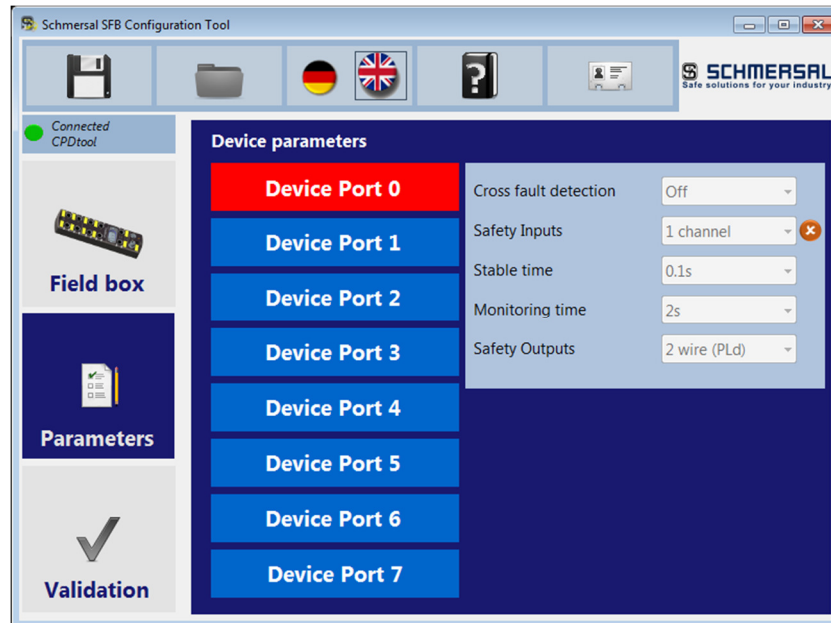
Schmersal SFB Configuration Tool

SCHMERSAL
Safe solutions for your industry

Connected
CPDtool

Field box

Parameters

Validation

Device parameters

Device Port 0
Device Port 1
Device Port 2
Device Port 3
Device Port 4
Device Port 5
Device Port 6
Device Port 7

| | |
|---|---|
| Cross fault detection | Off |
| Safety Inputs | 1 channel |
| Stable time | 0.1s |
| Monitoring time | 2s |
| Safety Outputs | 2 wire (PLd) |